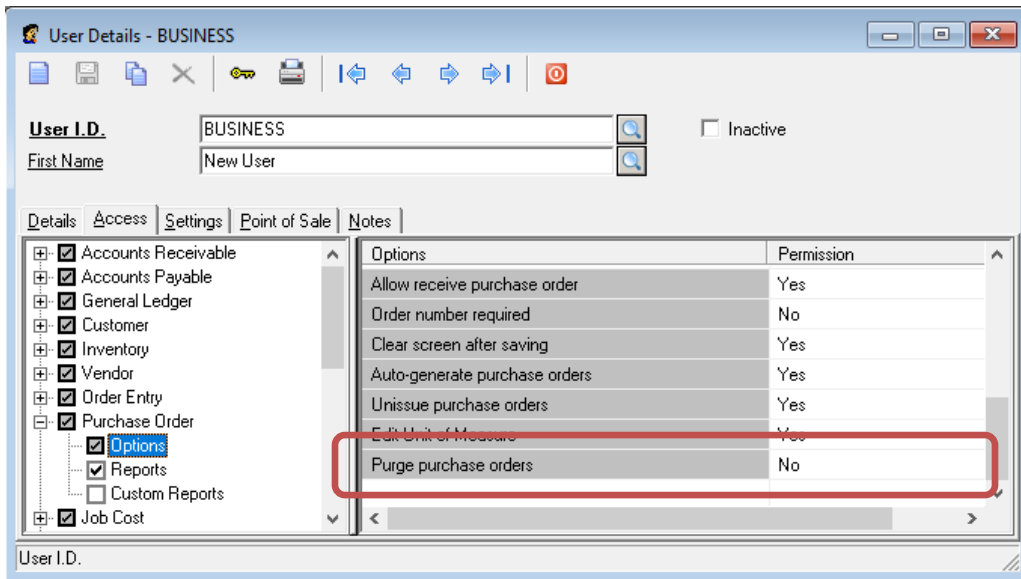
User Details - BUSINESS

User I.D. BUSINESS

First Name New User

Inactive

Details | Access | Settings | Point of Sale | Notes

Accounts Receivable
Accounts Payable
General Ledger
Customer
Inventory
Vendor
Order Entry
Purchase Order
Options
Reports
Custom Reports
Job Cost

| Options | Permission |
|---|---|
| Allow receive purchase order | Yes |
| Order number required | No |
| Clear screen after saving | Yes |
| Auto-generate purchase orders | Yes |
| Unissue purchase orders | Yes |
| Edit Unit of Measure | Yes |
| Purge purchase orders | No |

User I.D.